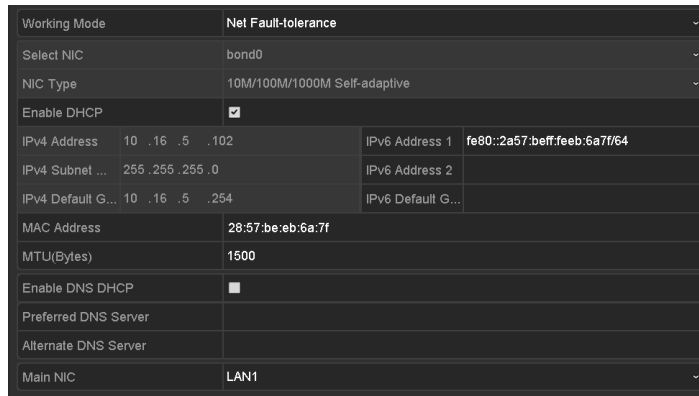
Working Mode | Net Fault-tolerance
Select NIC | bond0
NIC Type | 10M/100M/1000M Self-adaptive
Enable DHCP | ☑
IPv4 Address | 10 .16 .5 .102 | IPv6 Address 1 | fe80::2a57:beff:feeb:6a7f/64
IPv4 Subnet ... | 255 .255 .255 .0 | IPv6 Address 2 |
IPv4 Default G... | 10 .16 .5 .254 | IPv6 Default G... |
MAC Address | 28:57:be:eb:6a:7f
MTU(Bytes) | 1500
Enable DNS DHCP | ☐
Preferred DNS Server |
Alternate DNS Server |
Main NIC | LAN1